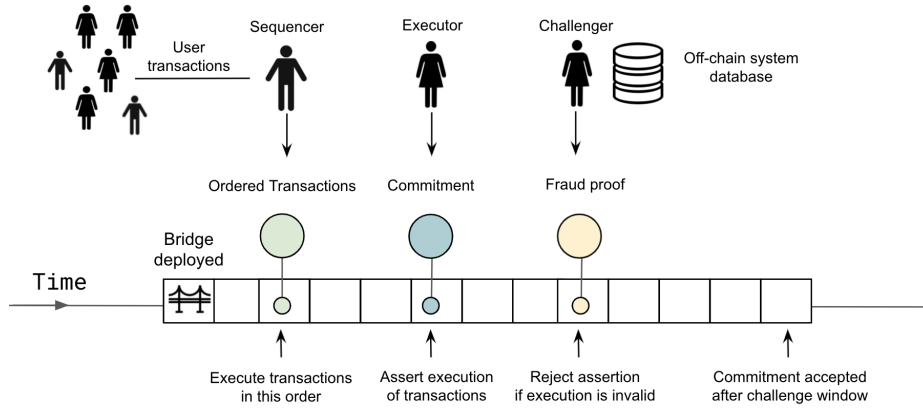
User transactions

Sequencer

Executor

Challenger

Off-chain system database

Ordered Transactions

Commitment

Fraud proof

Bridge deployed

Time

Execute transactions in this order

Assert execution of transactions

Reject assertion if execution is invalid

Commitment accepted after challenge window